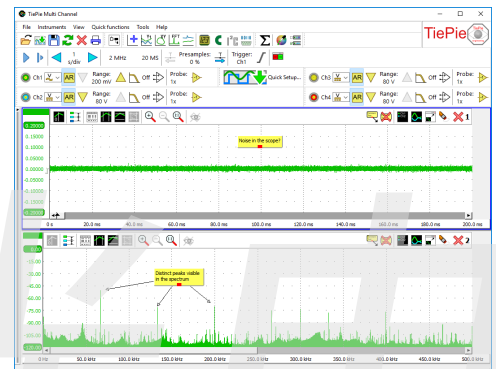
TiePie Multi Channel

File Instruments View Quick functions Tools Help

TiePie

1 s/div 2 MHz 20 MS Presamples: 0 % Trigger: Ch1

Quick Setup...

Ch1 AR Range: 200 mV Off Probe: 1x

Ch2 AR Range: 80 V Off Probe: 1x

Ch3 AR Range: 80 V Off Probe: 1x

Ch4 AR Range: 80 V Off Probe: 1x

1

0.20000
0.15000
0.10000
0.05000
0.00000
-0.05000
-0.10000
-0.15000
-0.20000

Noise in the scope!

0 s 20.0 ms 40.0 ms 60.0 ms 80.0 ms 100.0 ms 120.0 ms 140.0 ms 160.0 ms 180.0 ms 200.0 ms

2

-15.00
-30.00
-45.00
-60.00
-75.00
-90.00
-105.00
-120.00

Distinct peaks visible in the spectrum

0 Hz 50.0 kHz 100.0 kHz 150.0 kHz 200.0 kHz 250.0 kHz 300.0 kHz 350.0 kHz 400.0 kHz 450.0 kHz 500.0 kHz